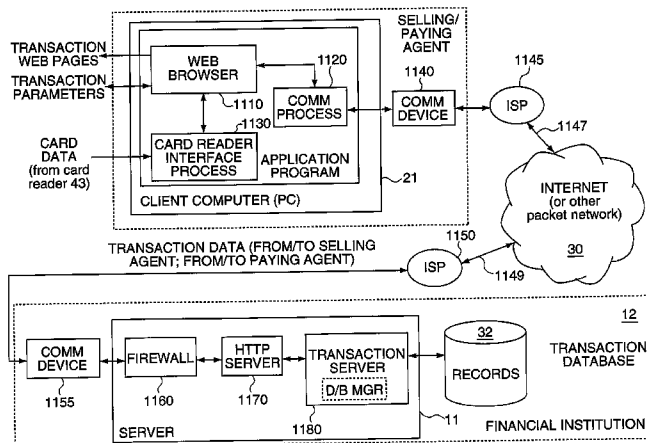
SELLING/
PAYING
AGENT

TRANSACTION
WEB PAGES

TRANSACTION
PARAMETERS

CARD
DATA
(from card
reader 43)

WEB
BROWSER

1120

1110

COMM
PROCESS

1130

CARD READER
INTERFACE
PROCESS

APPLICATION
PROGRAM

21

CLIENT COMPUTER (PC)

1140

COMM
DEVICE

1145

ISP

1147

INTERNET
(or other
packet network)

30

TRANSACTION DATA (FROM/TO SELLING AGENT; FROM/TO PAYING AGENT)

1150

ISP

1149

12

COMM
DEVICE

1155

FIREWALL

1160

HTTP
SERVER

1170

TRANSACTION
SERVER

D/B MGR

1180

11

32

RECORDS

TRANSACTION
DATABASE

SERVER

FINANCIAL INSTITUTION